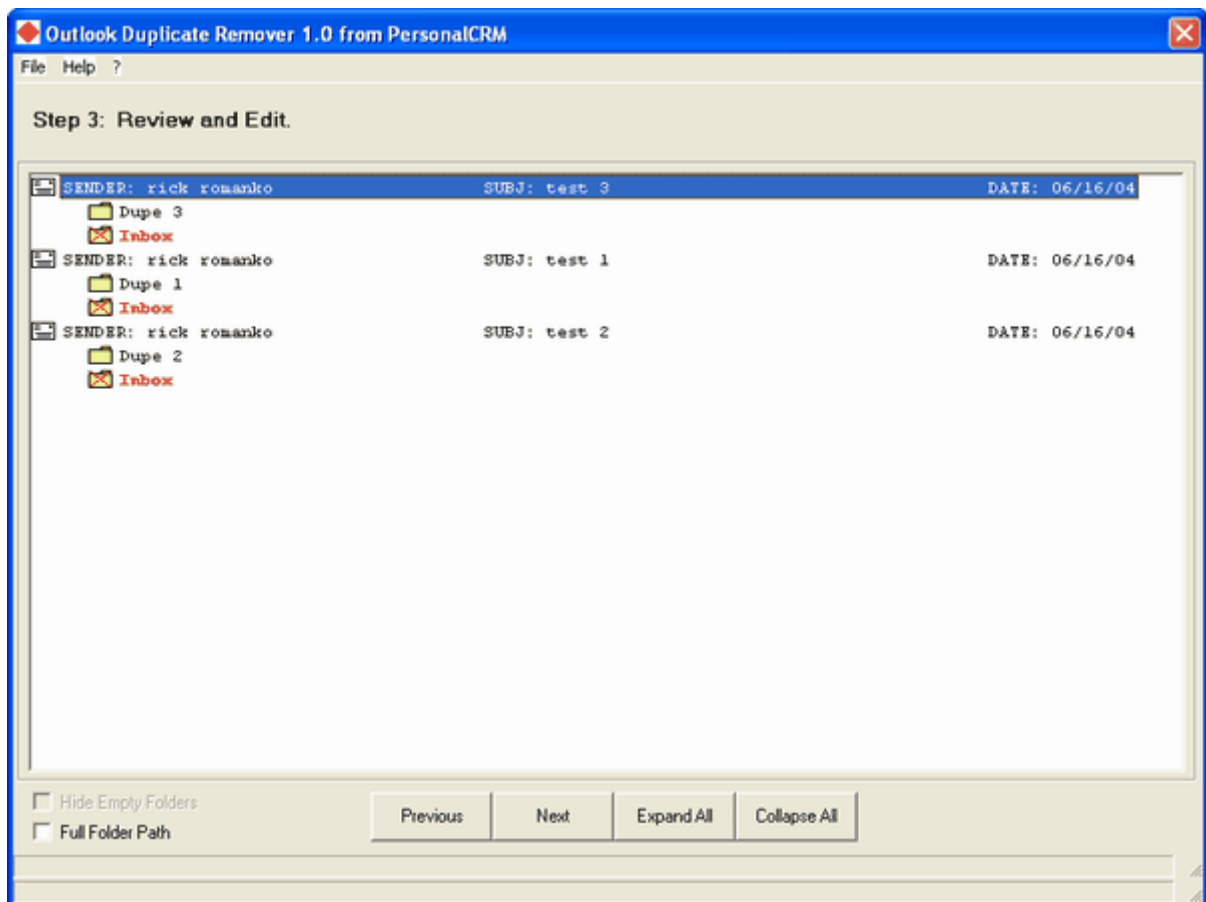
Outlook Duplicate Remover 1.0 from PersonalCRM

File Help ?

Step 3: Review and Edit.

SENDER: rick romanko SUBJ: test 3 DATE: 06/16/04
Dupe 3
Inbox
SENDER: rick romanko SUBJ: test 1 DATE: 06/16/04
Dupe 1
Inbox
SENDER: rick romanko SUBJ: test 2 DATE: 06/16/04
Dupe 2
Inbox

Hide Empty Folders
Full Folder Path

Previous
Next
Expand All
Collapse All